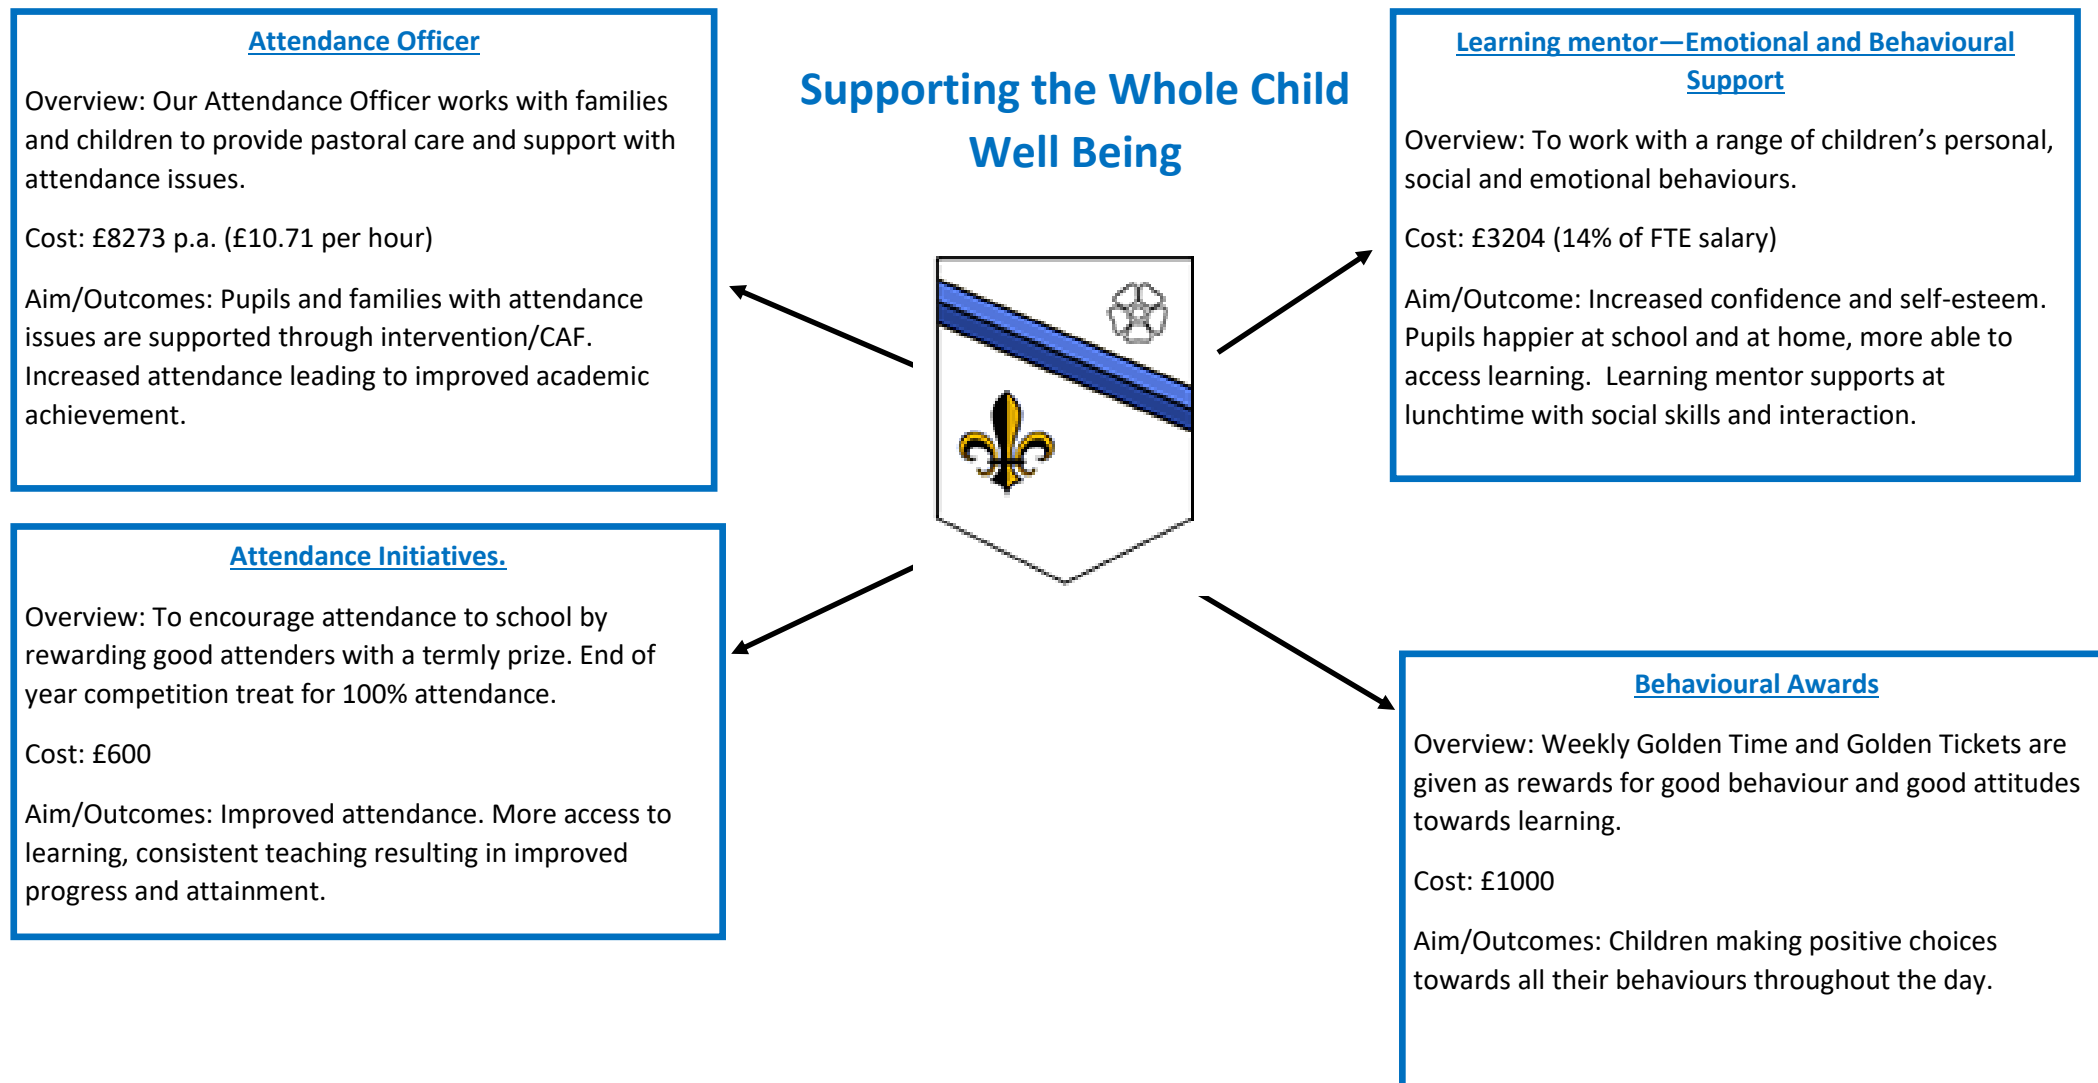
Attendance Officer

Overview: Our Attendance Officer works with families and children to provide pastoral care and support with attendance issues.

Cost: £8273 p.a. (£10.71 per hour)

Aim/Outcomes: Pupils and families with attendance issues are supported through intervention/CAF. Increased attendance leading to improved academic achievement.

Supporting the Whole Child Well Being

Learning mentor—Emotional and Behavioural Support

Overview: To work with a range of children's personal, social and emotional behaviours.

Cost: £3204 (14% of FTE salary)

Aim/Outcome: Increased confidence and self-esteem. Pupils happier at school and at home, more able to access learning. Learning mentor supports at lunchtime with social skills and interaction.

Attendance Initiatives.

Overview: To encourage attendance to school by rewarding good attenders with a termly prize. End of year competition treat for 100% attendance.

Cost: £600

Aim/Outcomes: Improved attendance. More access to learning, consistent teaching resulting in improved progress and attainment.

Behavioural Awards

Overview: Weekly Golden Time and Golden Tickets are given as rewards for good behaviour and good attitudes towards learning.

Cost: £1000

Aim/Outcomes: Children making positive choices towards all their behaviours throughout the day.